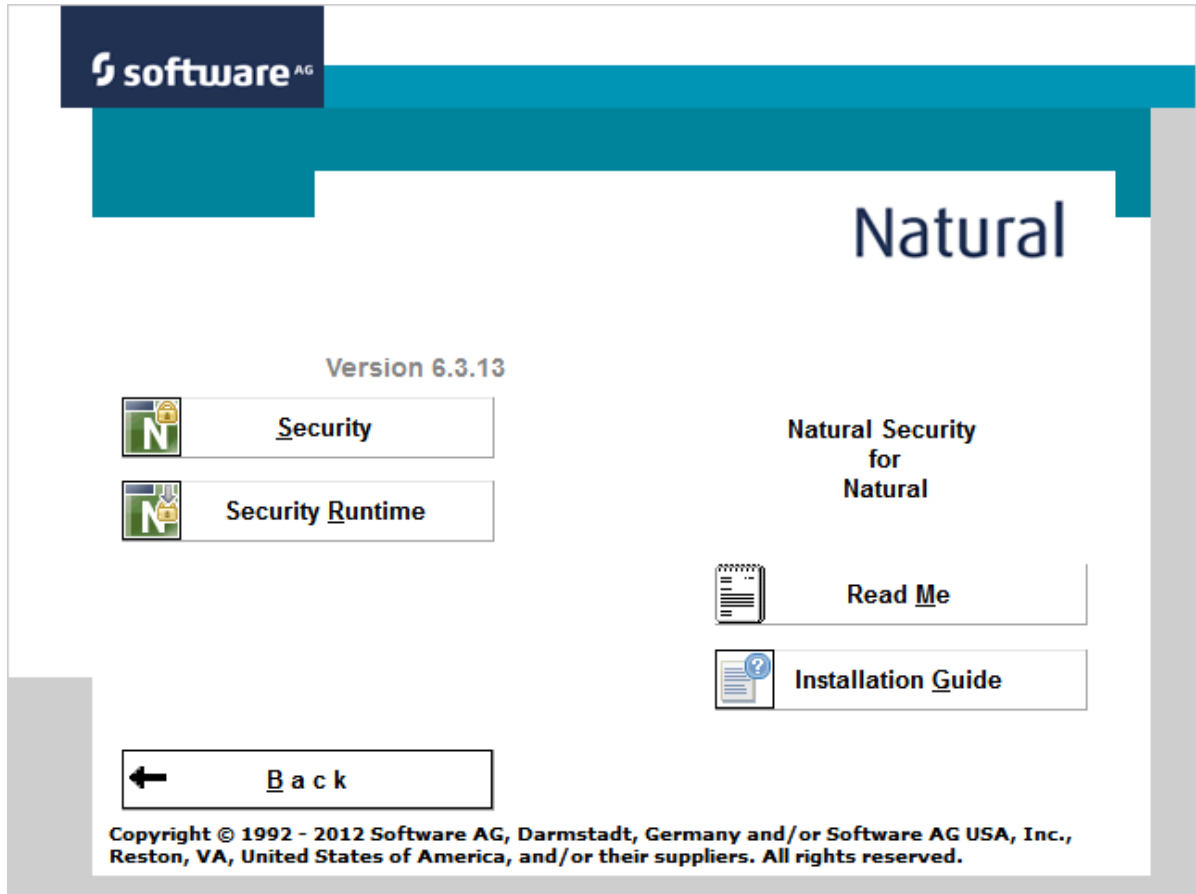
software AG

Natural

Version 6.3.13

N Security

N Security Runtime

Natural Security
for
Natural

Read Me

Installation Guide

Back

Copyright © 1992 - 2012 Software AG, Darmstadt, Germany and/or Software AG USA, Inc., Reston, VA, United States of America, and/or their suppliers. All rights reserved.